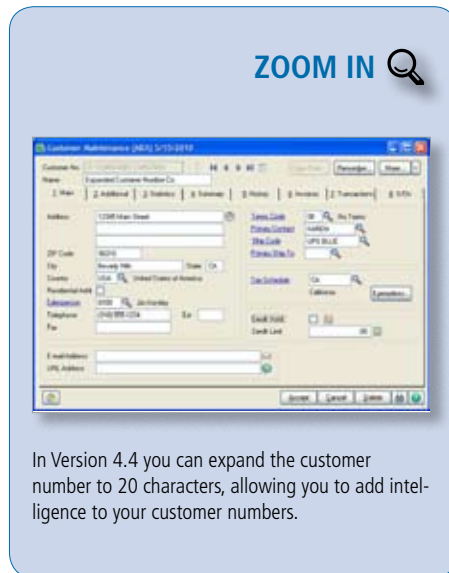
ZOOM IN

Customer Maintenance (ABX) 5/15/2010

Customer No.
Name Expanded Customer Number Co

1. Main | 2. Additional | 3. Statistics | 4. Summary | 5. History | 6. Invoices | 7. Transactions | 8. S/Os

Address 12345 Main Street

ZIP Code 90210
City Beverly Hills State CA
Country USA United States of America
Residential Addr
Salesperson 0100 Jim Kentley
Telephone (310) 555-1234 Ext
Fax

Terms Code 30 Net Terms
Primary Contact
Ship Code UPS BLUE
Primary Ship-To

Tax Schedule CA California Exemptions...

Credit Hold
Credit Limit

E-mail Address
URL Address

Accept Cancel Delete

In Version 4.4 you can expand the customer number to 20 characters, allowing you to add intelligence to your customer numbers.